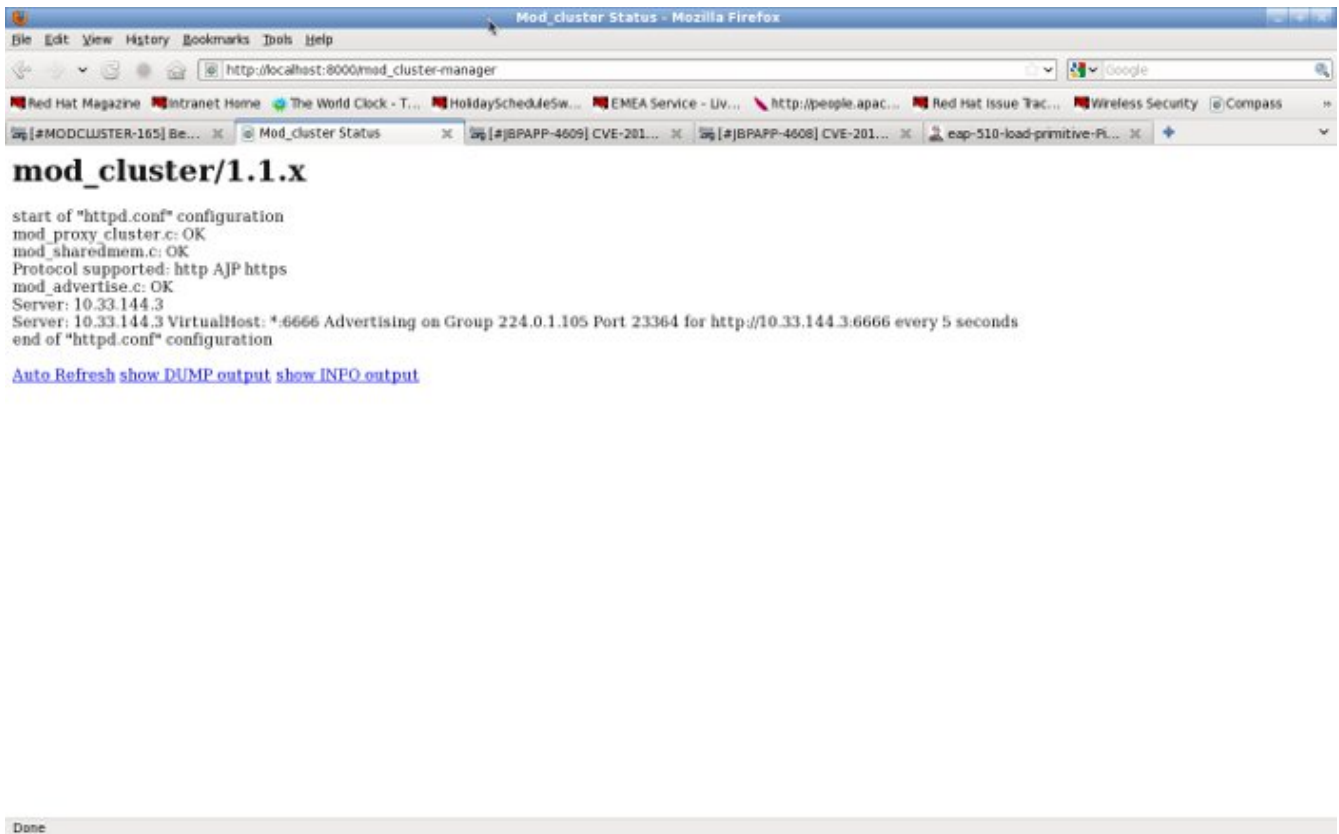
Mod_cluster Status - Mozilla Firefox

File Edit View History Bookmarks Tools Help

http://localhost:8000/mod_cluster-manager

Google

Red Hat Magazine Intranet Home The World Clock - T... HolidayScheduleSw... EMEA Service - Liv... http://people.apac... Red Hat Issue Trac... Wireless Security Compass

[#MODCLUSTER-165] Be... Mod_cluster Status [#JBPAPP-4609] CVE-201... [#JBPAPP-4608] CVE-201... eap-510-load-primitive-P...

# mod_cluster/1.1.x

start of "httpd.conf" configuration
mod_proxy_cluster.c: OK
mod_sharedmem.c: OK
Protocol supported: http AJP https
mod_advertise.c: OK
Server: 10.33.144.3
Server: 10.33.144.3 VirtualHost: *:6666 Advertising on Group 224.0.1.105 Port 23364 for http://10.33.144.3:6666 every 5 seconds
end of "httpd.conf" configuration

Auto Refresh show DUMP output show INFO output

Done